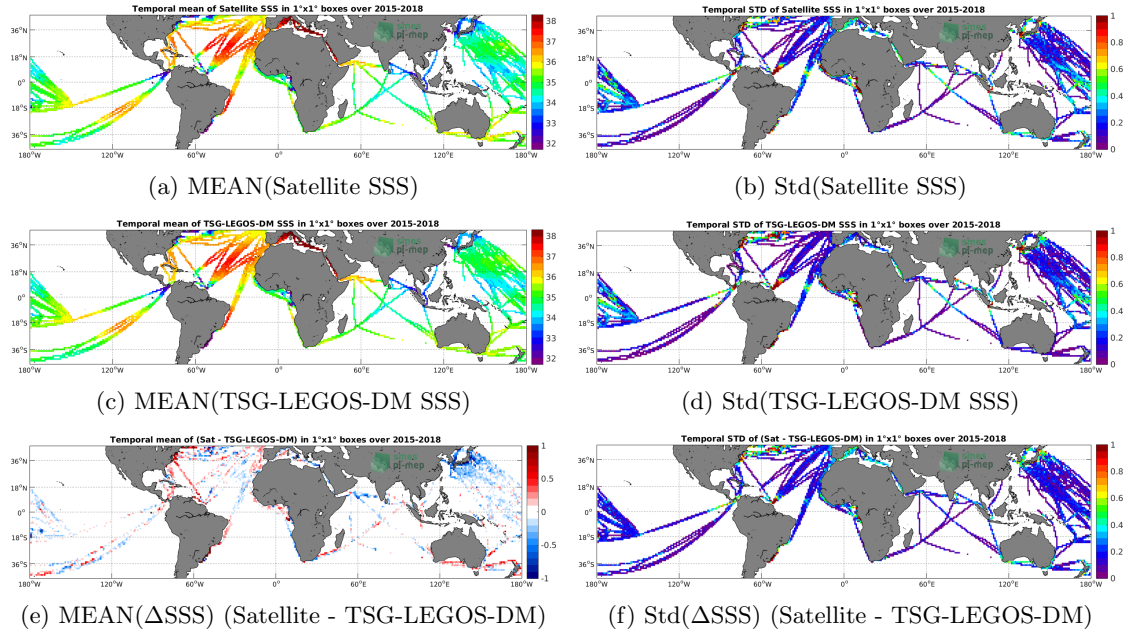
Temporal mean of Satellite SSS in 1°x1° boxes over 2015-2018

36°N
18°N
0°
18°S
36°S
180°W 120°W 60°W 0° 60°E 120°E 180°W

38 37 36 35 34 33 32

Pi-mep

(a) MEAN(Satellite SSS)

Temporal STD of Satellite SSS in 1°x1° boxes over 2015-2018

36°N
18°N
0°
18°S
36°S
180°W 120°W 60°W 0° 60°E 120°E 180°W

1 0.8 0.6 0.4 0.2 0

Pi-mep

(b) Std(Satellite SSS)

Temporal mean of TSG-LEGOS-DM SSS in 1°x1° boxes over 2015-2018

36°N
18°N
0°
18°S
36°S
180°W 120°W 60°W 0° 60°E 120°E 180°W

38 37 36 35 34 33 32

Pi-mep

(c) MEAN(TSG-LEGOS-DM SSS)

Temporal STD of TSG-LEGOS-DM SSS in 1°x1° boxes over 2015-2018

36°N
18°N
0°
18°S
36°S
180°W 120°W 60°W 0° 60°E 120°E 180°W

1 0.8 0.6 0.4 0.2 0

Pi-mep

(d) Std(TSG-LEGOS-DM SSS)

Temporal mean of (Sat - TSG-LEGOS-DM) in 1°x1° boxes over 2015-2018

36°N
18°N
0°
18°S
36°S
180°W 120°W 60°W 0° 60°E 120°E 180°W

1 0.5 0 -0.5 -1

Pi-mep

(e) MEAN(ΔSSS) (Satellite - TSG-LEGOS-DM)

Temporal STD of (Sat - TSG-LEGOS-DM) in 1°x1° boxes over 2015-2018

36°N
18°N
0°
18°S
36°S
180°W 120°W 60°W 0° 60°E 120°E 180°W

1 0.8 0.6 0.4 0.2 0

Pi-mep

(f) Std(ΔSSS) (Satellite - TSG-LEGOS-DM)